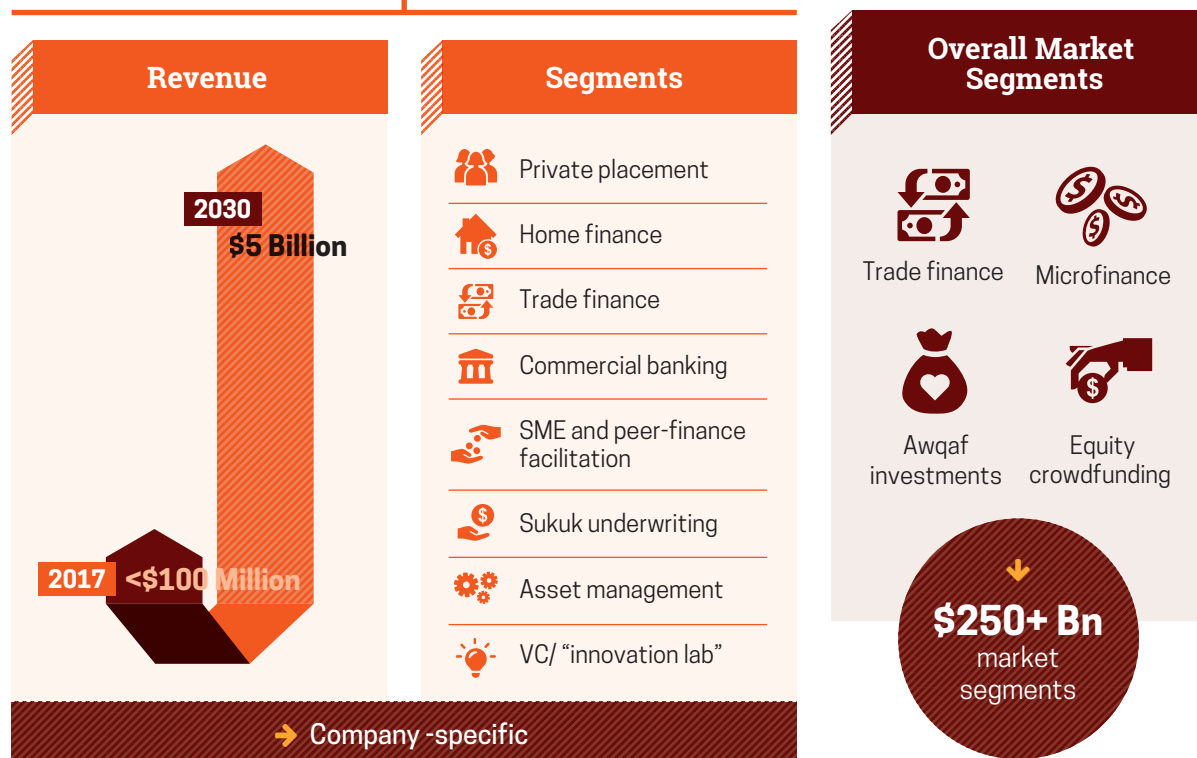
Revenue

2030
$5 Billion

2017 <$100 Million

Segments

Private placement

Home finance

Trade finance

Commercial banking

SME and peer-finance facilitation

Sukuk underwriting

Asset management

VC/ “innovation lab”

Company -specific

Overall Market Segments

Trade finance

Microfinance

Awqaf investments

Equity crowdfunding

$250+ Bn
market segments